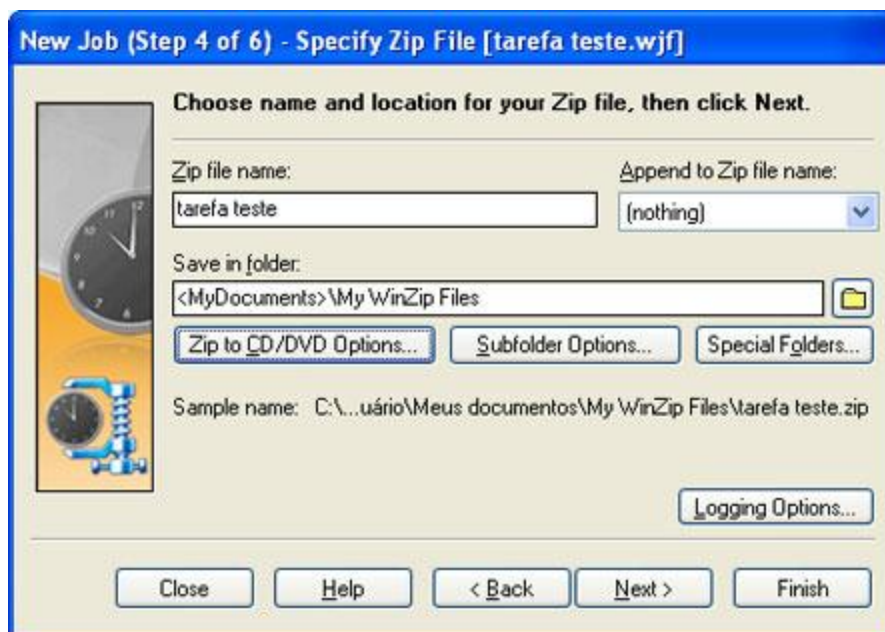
New Job (Step 4 of 6) - Specify Zip File [tarefa teste.wjf]

Choose name and location for your Zip file, then click Next.

Zip file name:
tarefa teste

Append to Zip file name:
(nothing)

Save in folder:
<MyDocuments>\My WinZip Files

Zip to CD/DVD Options...
Subfolder Options...
Special Folders...

Sample name: C:\...uário\Meus documentos\My WinZip Files\tarefa teste.zip

Logging Options...

Close
Help
< Back
Next >
Finish